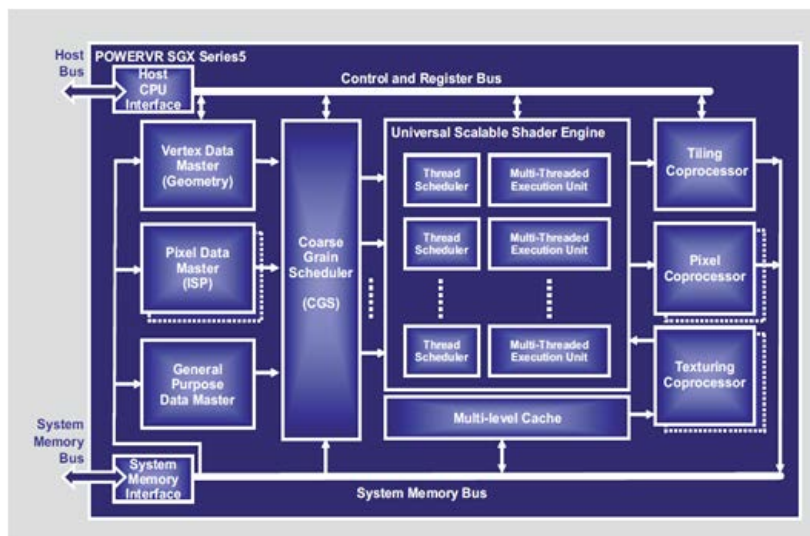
Host Bus

POWERVR SGX Series5

Host CPU Interface

Control and Register Bus

Vertex Data Master (Geometry)

Pixel Data Master (ISP)

General Purpose Data Master

Coarse Grain Scheduler (CGS)

Universal Scalable Shader Engine

Thread Scheduler

Multi-Threaded Execution Unit

Thread Scheduler

Multi-Threaded Execution Unit

Thread Scheduler

Multi-Threaded Execution Unit

Multi-level Cache

Tiling Coprocessor

Pixel Coprocessor

Texturing Coprocessor

System Memory Bus

System Memory Interface

System Memory Bus